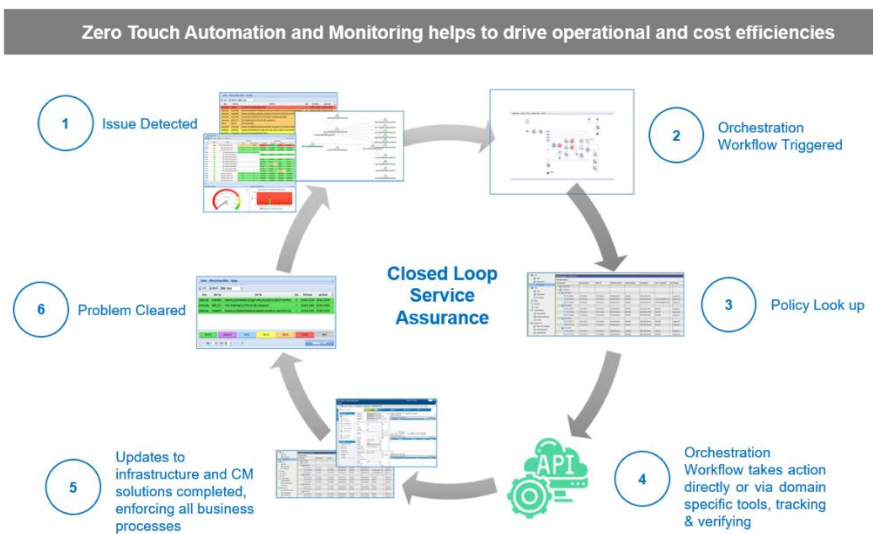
Zero Touch Automation and Monitoring helps to drive operational and cost efficiencies

1 Issue Detected

2 Orchestration Workflow Triggered

Closed Loop Service Assurance

6 Problem Cleared

3 Policy Look up

API

5 Updates to infrastructure and CM solutions completed, enforcing all business processes

4 Orchestration Workflow takes action directly or via domain specific tools, tracking & verifying